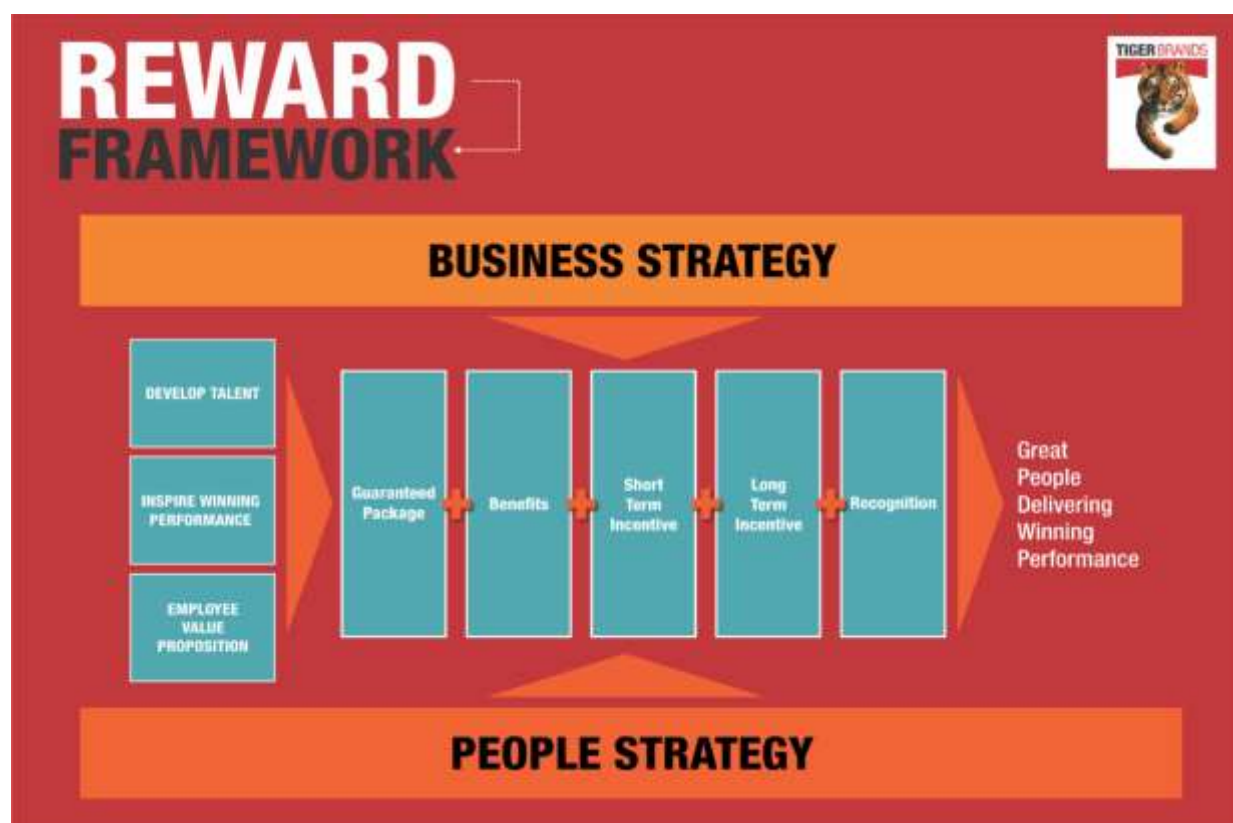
REWARD
FRAMEWORK

TIGER BRANDS

BUSINESS STRATEGY

DEVELOP TALENT

INSPIRE WINNING PERFORMANCE

EMPLOYEE VALUE PROPOSITION

Guaranteed Package + Benefits + Short Term Incentive + Long Term Incentive + Recognition

Great People Delivering Winning Performance

PEOPLE STRATEGY